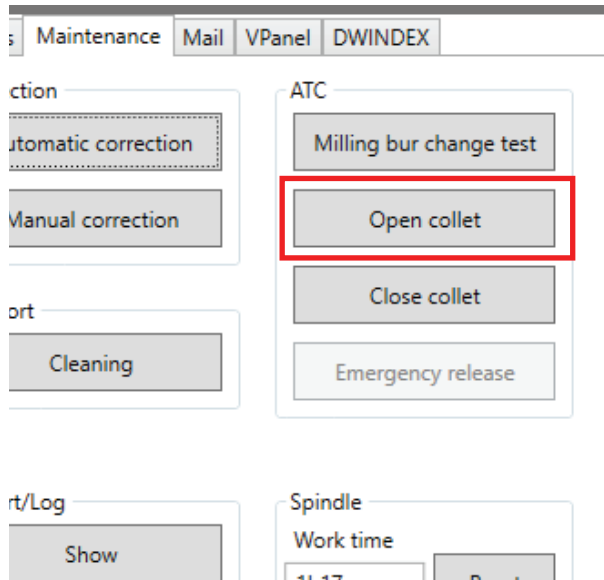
s Maintenance Mail VPanel DWINDEX

ction

utomatic correction

Manual correction

ort

Cleaning

rt/Log

Show

ATC

Milling bur change test

Open collet

Close collet

Emergency release

Spindle

Work time

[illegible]

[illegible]